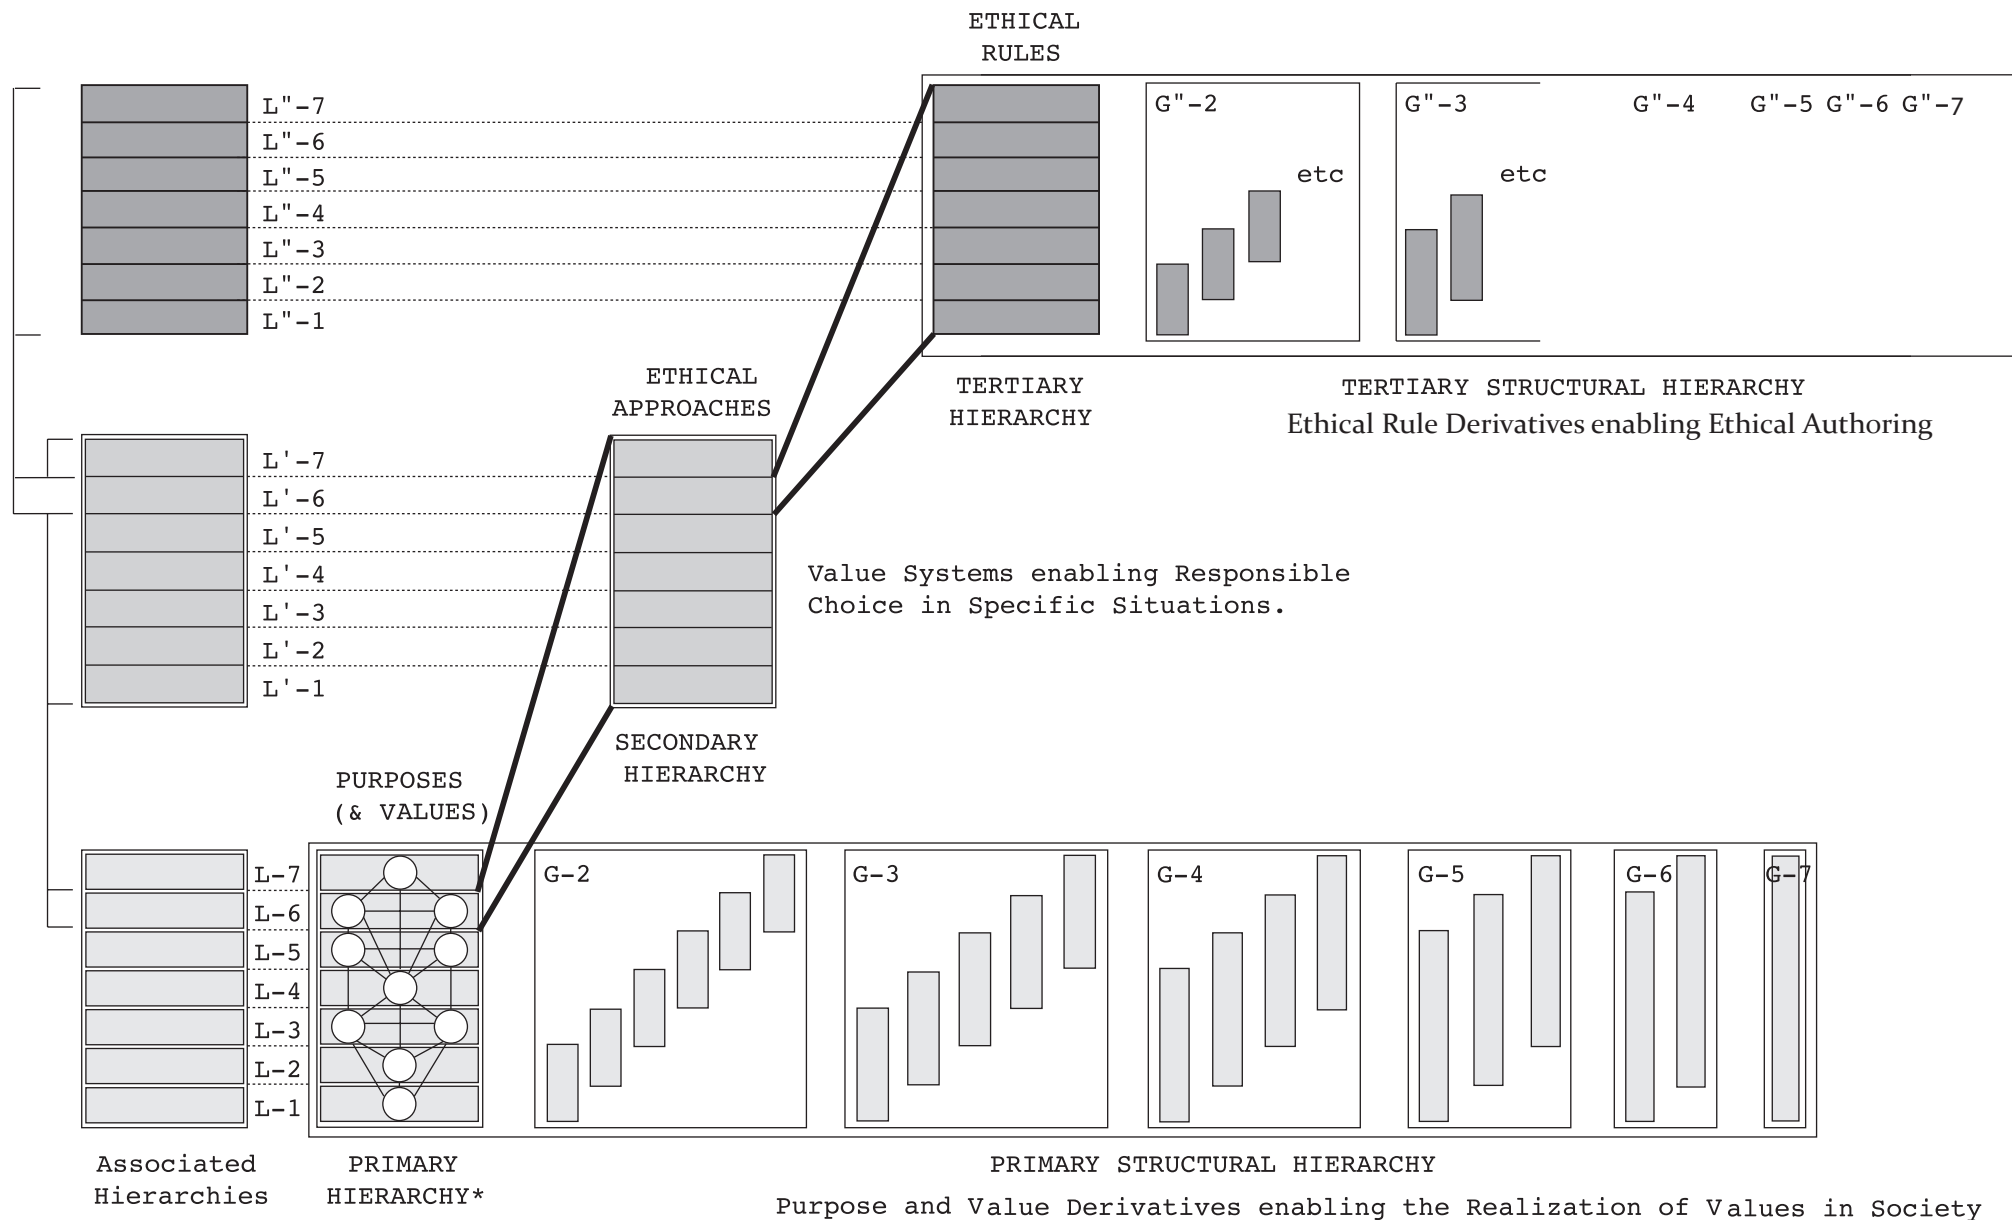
ETHICAL RULES

L"-7
L"-6
L"-5
L"-4
L"-3
L"-2
L"-1

G"-2
etc
G"-3
etc
G"-4 G"-5 G"-6 G"-7

TERTIARY HIERARCHY

TERTIARY STRUCTURAL HIERARCHY
Ethical Rule Derivatives enabling Ethical Authoring

ETHICAL APPROACHES

L'-7
L'-6
L'-5
L'-4
L'-3
L'-2
L'-1

Value Systems enabling Responsible Choice in Specific Situations.

SECONDARY HIERARCHY

PURPOSES (& VALUES)

L-7
L-6
L-5
L-4
L-3
L-2
L-1

G-2
G-3
G-4
G-5
G-6
G-7

Associated Hierarchies

PRIMARY HIERARCHY*

PRIMARY STRUCTURAL HIERARCHY
Purpose and Value Derivatives enabling the Realization of Values in Society